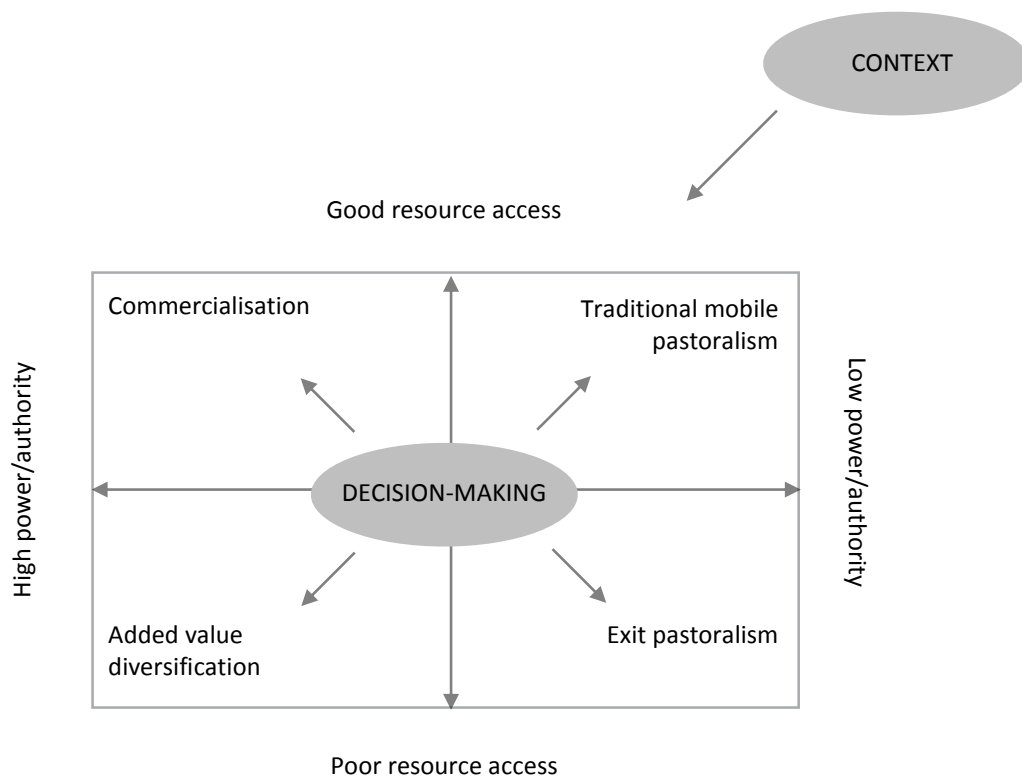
CONTEXT

Good resource access

High power/authority

Commercialisation

Traditional mobile pastoralism

Low power/authority

DECISION-MAKING

Added value diversification

Exit pastoralism

Poor resource access